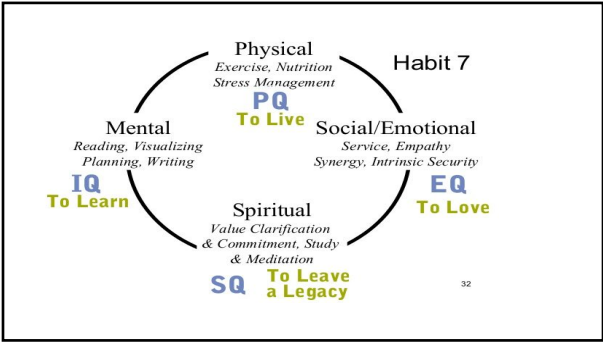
Physical
Exercise, Nutrition
Stress Management
PQ
To Live

Habit 7

Mental
Reading, Visualizing
Planning, Writing
IQ
To Learn

Social/Emotional
Service, Empathy
Synergy, Intrinsic Security
EQ
To Love

Spiritual
Value Clarification
& Commitment, Study
& Meditation
SQ
To Leave
a Legacy

32